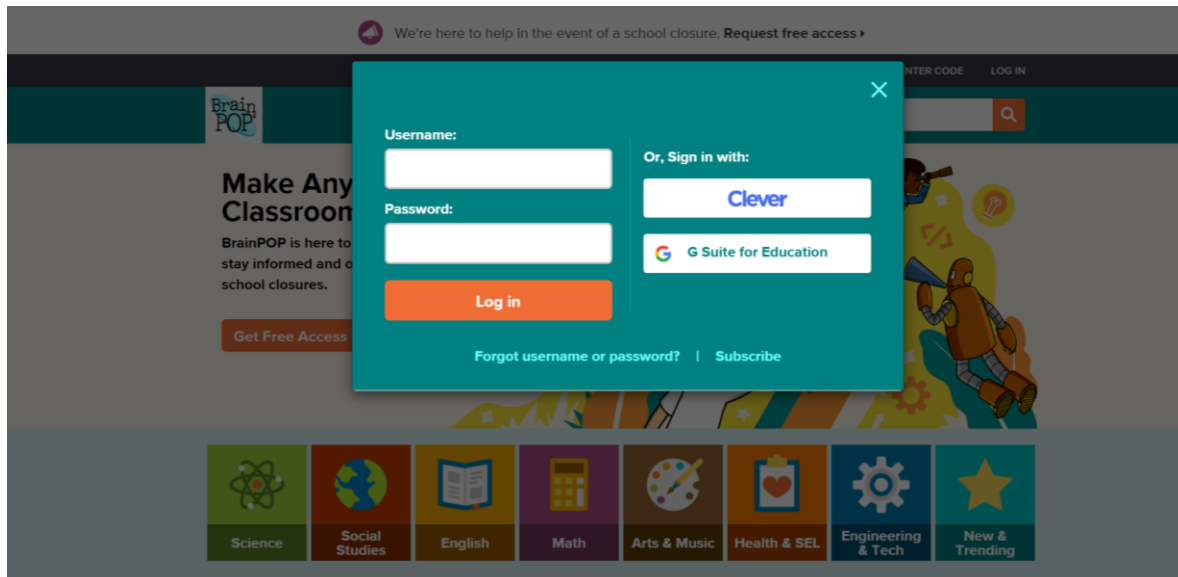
We're here to help in the event of a school closure. Request free access ▸

NTER CODE LOG IN

Brain POP

Make Any
Classroom

BrainPOP is here to
stay informed and o
school closures.

Get Free Access

Username:

Password:

Log in

Or, Sign in with:

Clever

G Suite for Education

Forgot username or password? | Subscribe

Science

Social Studies

English

Math

Arts & Music

Health & SEL

Engineering & Tech

New & Trending